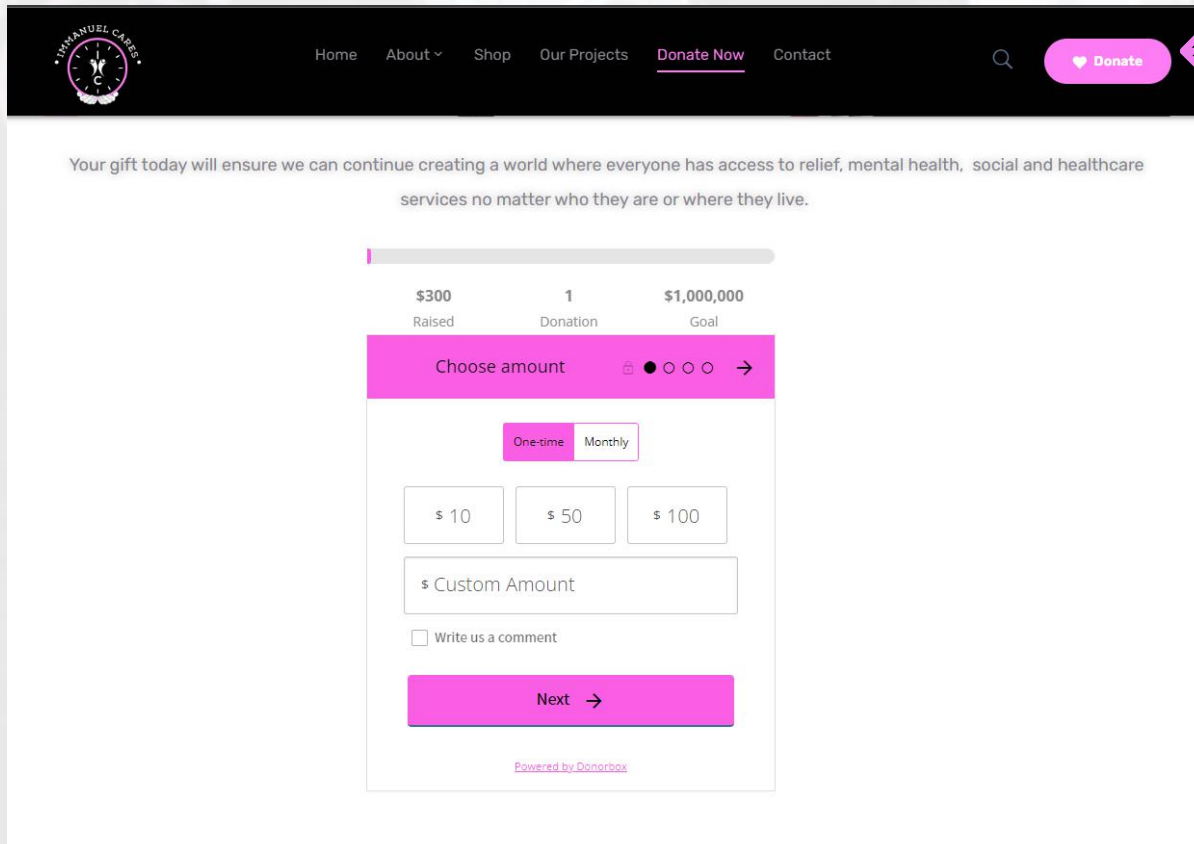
IMMANUEL CARES
I C

Home About Shop Our Projects Donate Now Contact

Donate

Your gift today will ensure we can continue creating a world where everyone has access to relief, mental health, social and healthcare services no matter who they are or where they live.

$300
Raised

1
Donation

$1,000,000
Goal

Choose amount

One-time Monthly

$ 10
$ 50
$ 100

$ Custom Amount

Write us a comment

Next

Powered by Donorbox